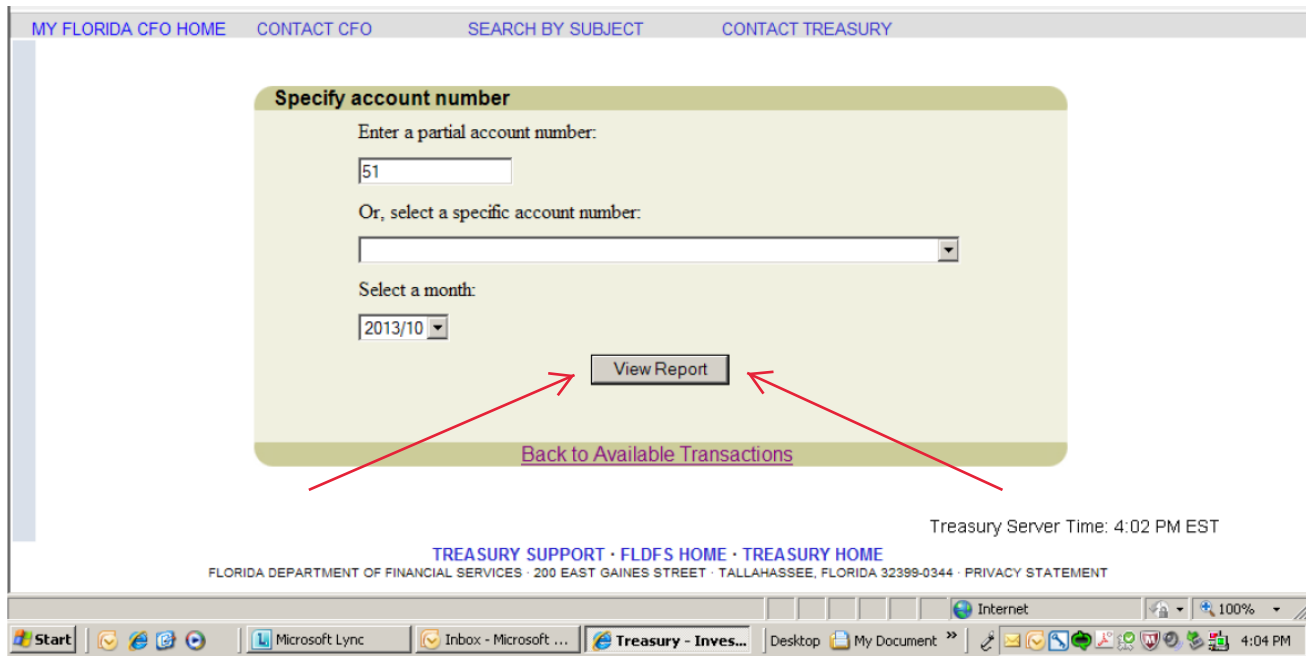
MY FLORIDA CFO HOME CONTACT CFO SEARCH BY SUBJECT CONTACT TREASURY

Specify account number

Enter a partial account number:

51

Or, select a specific account number:

Select a month:

2013/10

View Report

Back to Available Transactions

Treasury Server Time: 4:02 PM EST

TREASURY SUPPORT · FLDFS HOME · TREASURY HOME

FLORIDA DEPARTMENT OF FINANCIAL SERVICES · 200 EAST GAINES STREET · TALLAHASSEE, FLORIDA 32399-0344 · PRIVACY STATEMENT

Internet 100%

Start Microsoft Lync Inbox - Microsoft ... Treasury - Inves... Desktop My Document » 4:04 PM